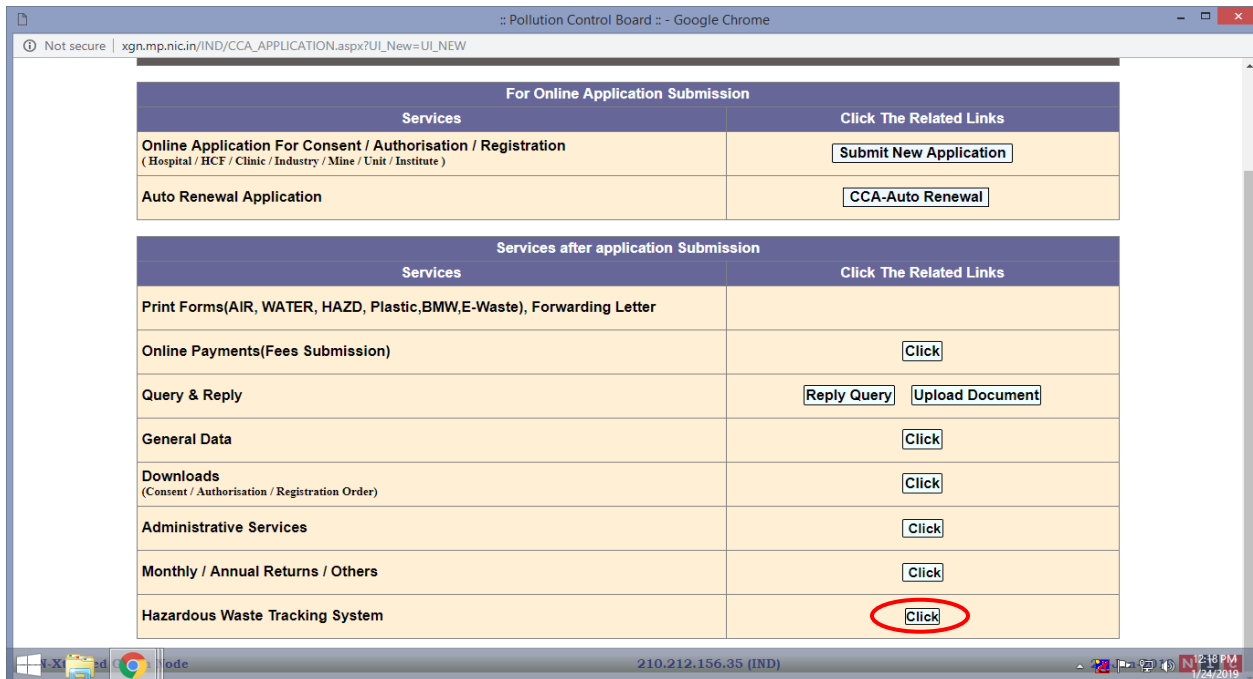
:: Pollution Control Board :: - Google Chrome

Not secure | xgn.mp.nic.in/IND/CCA_APPLICATION.aspx?UI_New=UI_NEW

| For Online Application Submission | |
|---|---|
| Services | Click The Related Links |
| Online Application For Consent / Authorisation / Registration ( Hospital / HCF / Clinic / Industry / Mine / Unit / Institute ) | Submit New Application |
| Auto Renewal Application | CCA-Auto Renewal |

| Services after application Submission | |
|---|---|
| Services | Click The Related Links |
| Print Forms(AIR, WATER, HAZD, Plastic,BMW,E-Waste), Forwarding Letter | |
| Online Payments(Fees Submission) | Click |
| Query & Reply | Reply Query Upload Document |
| General Data | Click |
| Downloads (Consent / Authorisation / Registration Order) | Click |
| Administrative Services | Click |
| Monthly / Annual Returns / Others | Click |
| Hazardous Waste Tracking System | Click |

N-X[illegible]ed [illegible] Node 210.212.156.35 (IND)

12:18 PM
1/24/2019